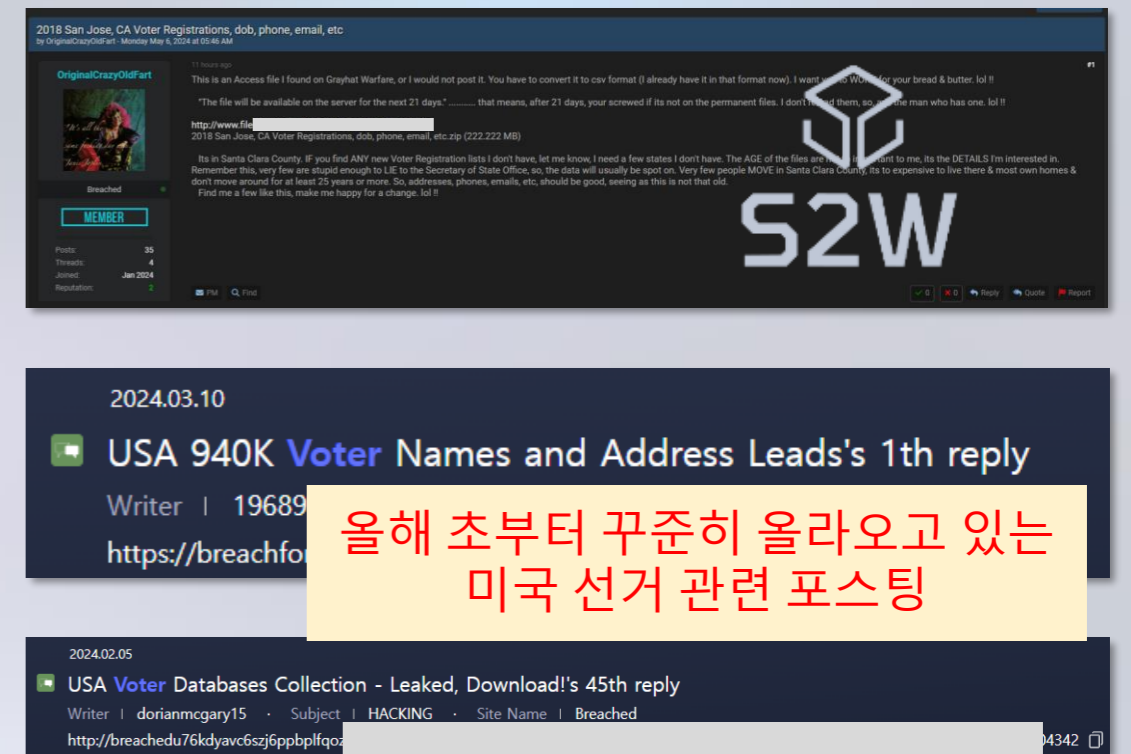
2018 San Jose, CA Voter Registrations, dob, phone, email, etc
by OriginalCrazyOldFart - Monday May 6, 2024 at 05:46 AM

OriginalCrazyOldFart

Breached

MEMBER

Posts: 35
Threads: 4
Joined: Jan 2024
Reputation: 2

11 hours ago

#1

This is an Access file I found on Grayhat Warfare, or I would not post it. You have to convert it to csv format (I already have it in that format now). I want you to WORK for your bread & butter. lol !!

"The file will be available on the server for the next 21 days." ........... that means, after 21 days, your screwed if its not on the permanent files. I don't n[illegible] them, so, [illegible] the man who has one. lol !!

http://www.file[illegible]
2018 San Jose, CA Voter Registrations, dob, phone, email, etc.zip (222.222 MB)

Its in Santa Clara County. IF you find ANY new Voter Registration lists I don't have, let me know, I need a few states I don't have. The AGE of the files are n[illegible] important to me, its the DETAILS I'm interested in. Remember this, very few are stupid enough to LIE to the Secretary of State Office, so, the data will usually be spot on. Very few people MOVE in Santa Clara County, its to expensive to live there & most own homes & don't move around for at least 25 years or more. So, addresses, phones, emails, etc, should be good, seeing as this is not that old.
Find me a few like this, make me happy for a change. lol !!

S2W

PM Find 0 0 Reply Quote Report

2024.03.10

USA 940K Voter Names and Address Leads's 1th reply

Writer | 19689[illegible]

https://breachfo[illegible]

올해 초부터 꾸준히 올라오고 있는
미국 선거 관련 포스팅

2024.02.05

USA Voter Databases Collection - Leaked, Download!'s 45th reply

Writer | dorianmcgary15 · Subject | HACKING · Site Name | Breached

http://breachedu76kdyavc6szj6ppbplfqoz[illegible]04342